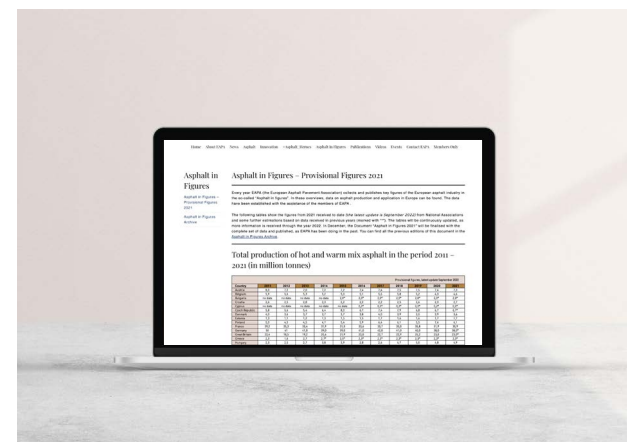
Home About EAPA News Asphalt Innovation Asphalt History Asphalt in Figures Publications Videos Events Contact EAPA Members Only

Asphalt in Figures

Asphalt in Figures – Provisional Figures 2021

Asphalt in Figures Archive

Asphalt in Figures – Provisional Figures 2021

Every year EAPA (the European Asphalt Pavement Association) collects and publishes key figures of the European asphalt industry in the so-called "Asphalt in figures". In these overviews, data on asphalt production and application in Europe can be found. The data have been established with the assistance of the members of EAPA.

The following tables show the figures from 2021 received to date (the latest update is September 2022) from National Associations and some further extractions based on data received in previous years (marked with "*"). The tables will be continuously updated, as more information is received through the year 2022. In December, the Document "Asphalt in Figures 2021" will be finalised with the complete set of data and published, as EAPA has been doing in the past. You can find all the previous editions of this document in the Asphalt in Figures Archive.

Total production of hot and warm mix asphalt in the period 2011 – 2021 (in million tonnes)

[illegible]